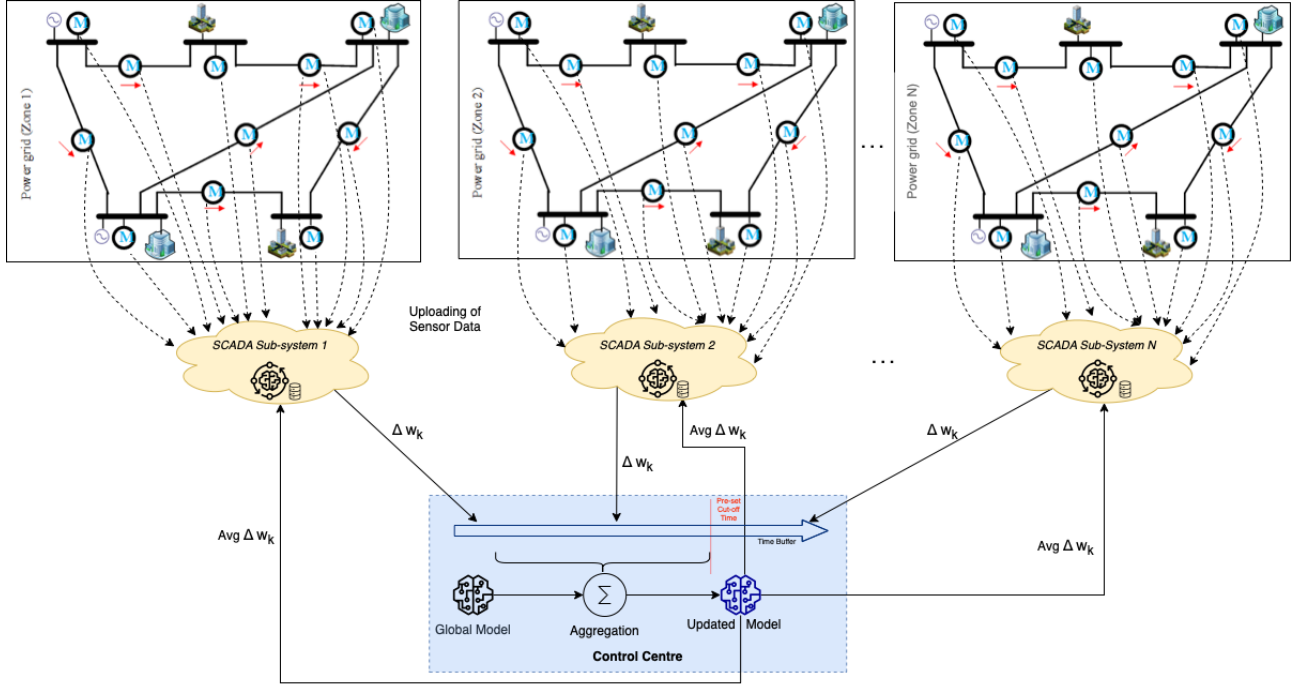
Power grid (Zone 1)

Power grid (Zone 2)

Power grid (Zone N)

M M M M M M M M M

M M M M M M M M M

M M M M M M M M M

...

Uploading of Sensor Data

SCADA Sub-system 1

SCADA Sub-system 2

...

SCADA Sub-System N

$\Delta$ $w_k$

$\Delta$ $w_k$

Avg $\Delta$ $w_k$

$\Delta$ $w_k$

Avg $\Delta$ $w_k$

Pre-set Cut-off Time

Time Buffer

Avg $\Delta$ $w_k$

$\Sigma$

Global Model

Aggregation

Updated Model

Control Centre